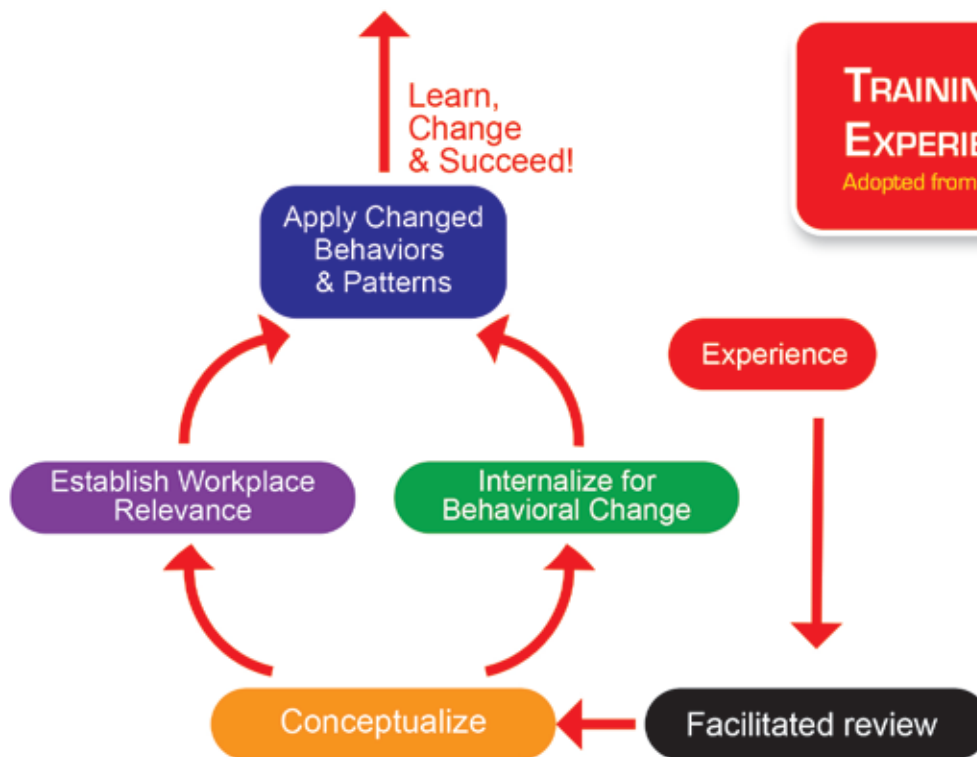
Learn, Change & Succeed!

TRAININ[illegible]
EXPERIE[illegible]
Adopted from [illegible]

Apply Changed Behaviors & Patterns

Experience

Establish Workplace Relevance

Internalize for Behavioral Change

Conceptualize

Facilitated review